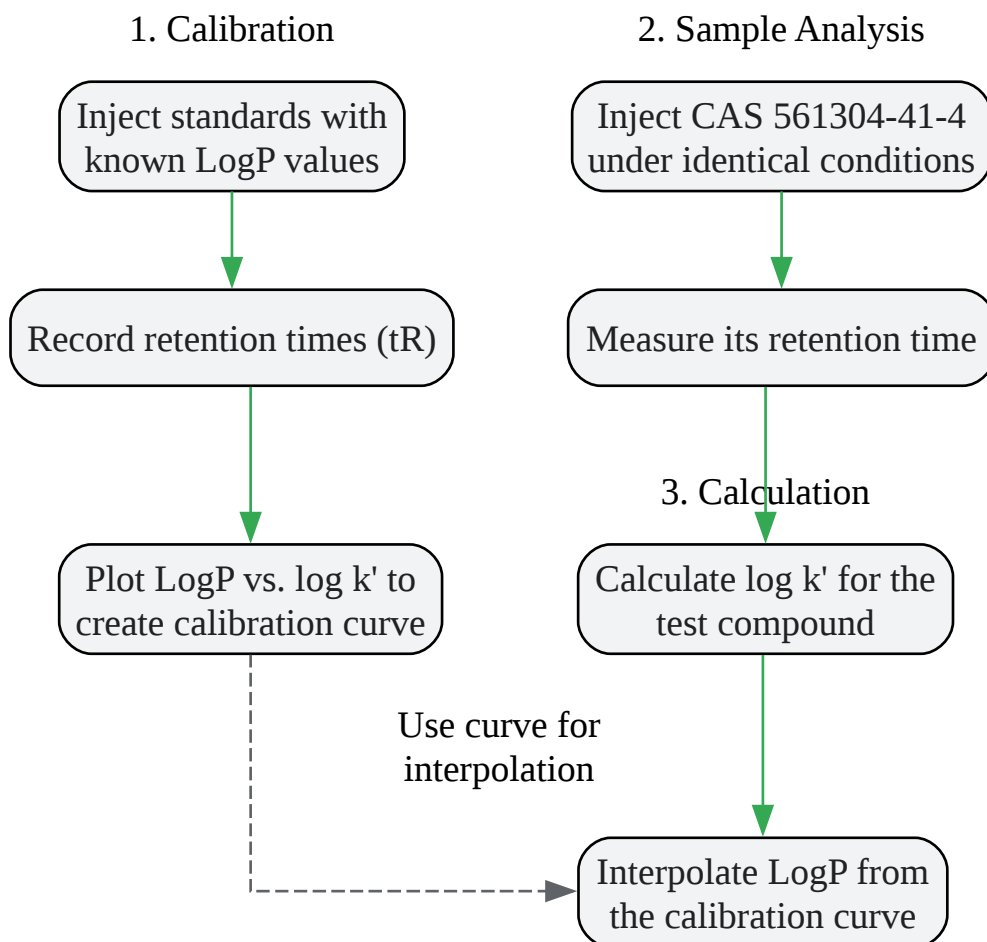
1. Calibration

Inject standards with known LogP values

Record retention times (tR)

Plot LogP vs. log k' to create calibration curve

2. Sample Analysis

Inject CAS 561304-41-4 under identical conditions

Measure its retention time

3. Calculation

Calculate log k' for the test compound

Use curve for interpolation

Interpolate LogP from the calibration curve